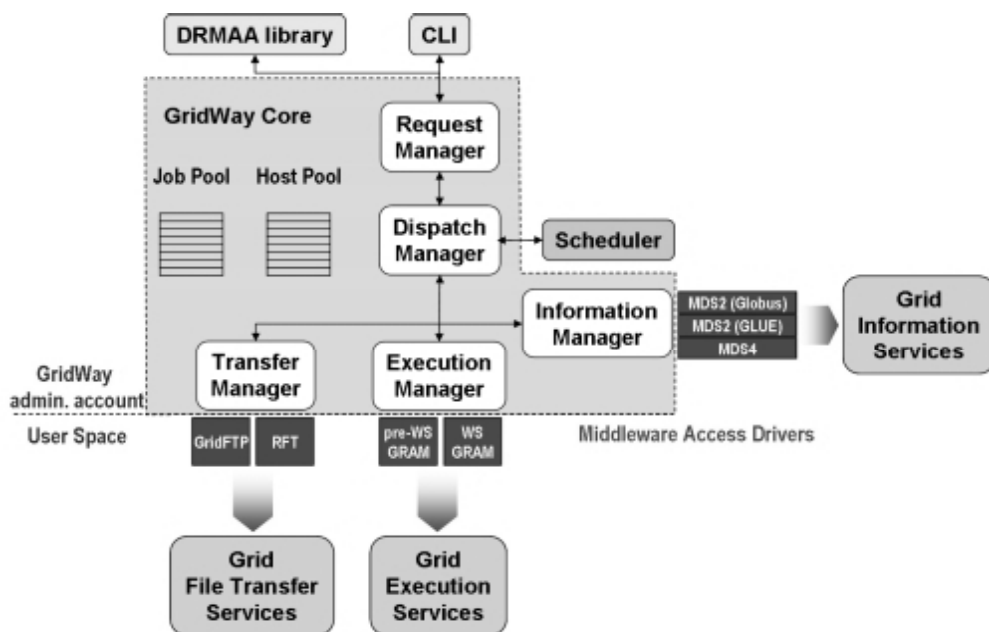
DRMAA library

CLI

GridWay Core

Request Manager

Job Pool

Host Pool

Dispatch Manager

Scheduler

Information Manager

MDS2 (Globus)

MDS2 (GLUE)

MDS4

Grid Information Services

Transfer Manager

Execution Manager

GridWay admin. account

User Space

GridFTP

RFT

pre-WS GRAM

WS GRAM

Middleware Access Drivers

Grid File Transfer Services

Grid Execution Services